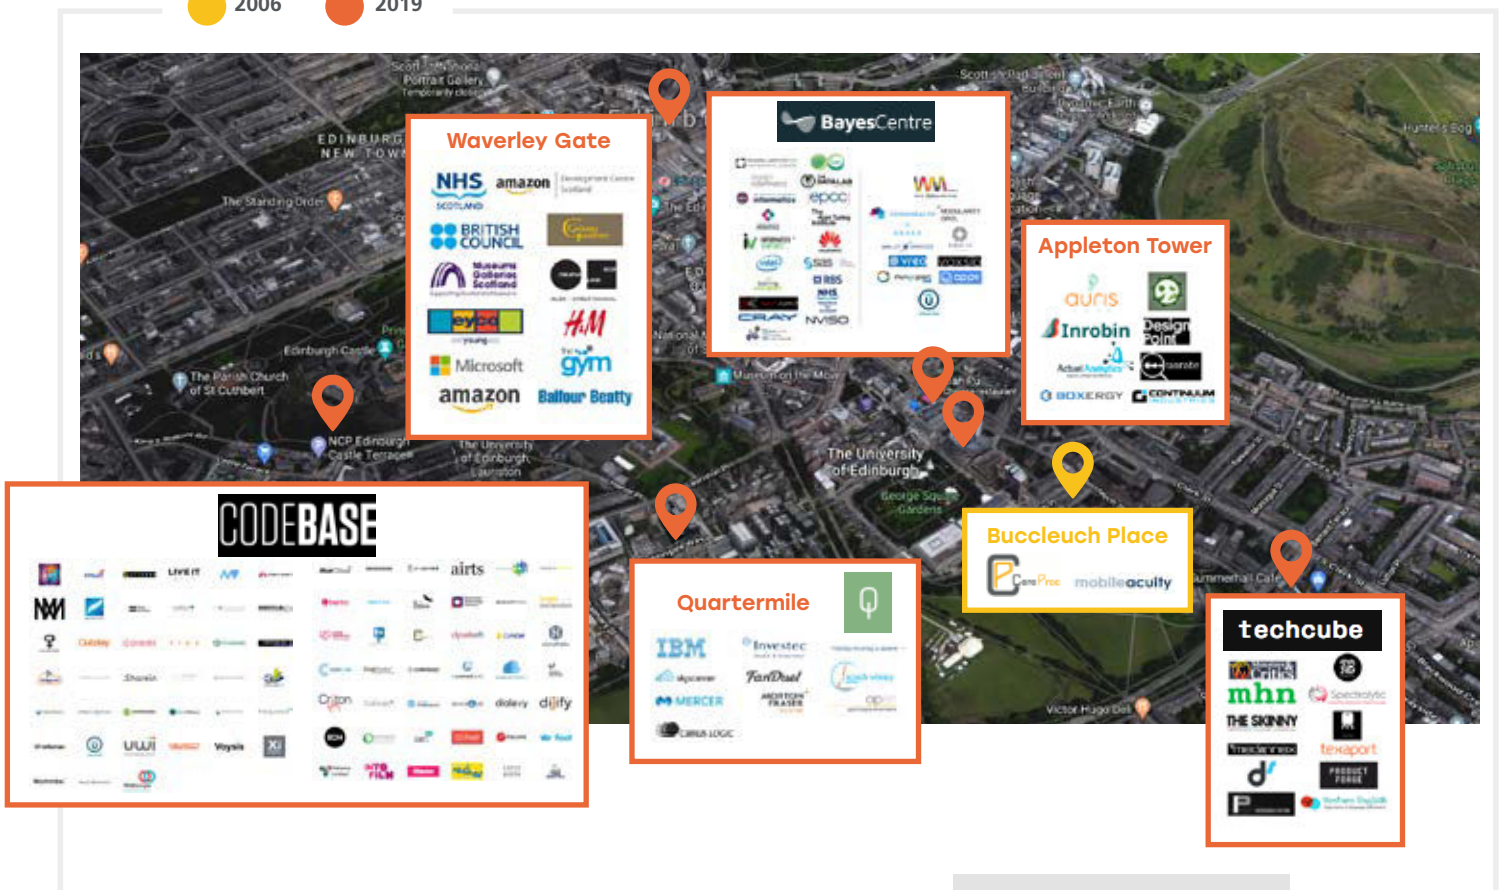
2006
2019

Waverley Gate
NHS SCOTLAND
amazon
BRITISH COUNCIL
Museums Galleries Scotland
Microsoft
amazon
H&M
the gym
Balfour Beatty

BayesCentre
informatics
epcc
HUAWEI
intel
RBS
NHS
CRAY
NVISO
VIREO

Appleton Tower
auris
Inrobin
Design Point
BOXERGY
CONTINUUM

CODEBASE
airts
Skyscanner
UWI
Voysis
Cyton
dojo
dijify

Quartermile
IBM
Investec
FanDuel
MERCER
MORTON FRASER
CIRRUS LOGIC

Buccleuch Place
CareProc
mobileacuity

techcube
mhn
THE SKINNY
Spectralytic
texaport
PRODUCT FORGE

Edinburgh New Town
The Standing Order
Edinburgh Castle
The Parish Church of St Cuthbert
NCP Edinburgh Castle Terrace
The University of Edinburgh Lauriston
National Museum of Scotland
The University of Edinburgh
George Square Gardens
Summerhall Cafe
Victor Hugo Deli
Scottish National Portrait Gallery
Hunters Bog